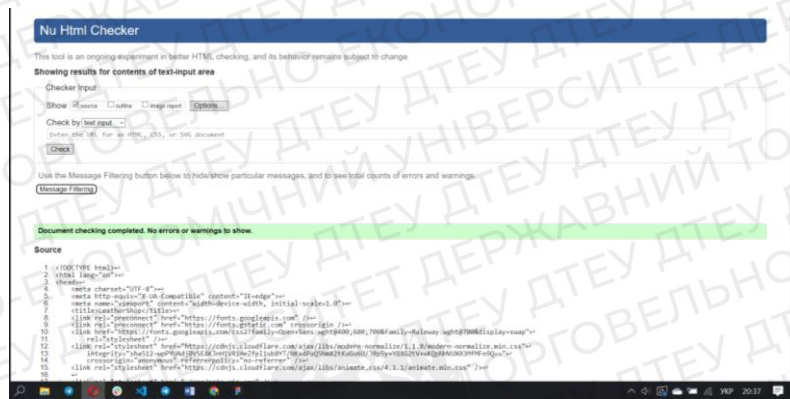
Nu Html Checker

This tool is an ongoing experiment in better HTML checking, and its behavior remains subject to change

Showing results for contents of text-input area

Checker Input

Show source outline image report Options...

Check by text input

Enter the URL for an HTML, CSS, or SVG document

Check

Use the Message Filtering button below to hide/show particular messages, and to see total counts of errors and warnings.

Message Filtering

Document checking completed. No errors or warnings to show.

Source

1 <!DOCTYPE html>↩
2 <html lang="en">↩
3 <head>↩
4 <meta charset="UTF-8">↩
5 <meta http-equiv="X-UA-Compatible" content="IE=edge">↩
6 <meta name="viewport" content="width=device-width, initial-scale=1.0">↩
7 <title>LeatherShop</title>↩
8 <link rel="preconnect" href="https://fonts.googleapis.com" />↩
9 <link rel="preconnect" href="https://fonts.gstatic.com" crossorigin />↩
10 <link href="https://fonts.googleapis.com/css2?family=Open+Sans:wght@400;600;700&family=Raleway:wght@700&display=swap"↩
11 rel="stylesheet" />↩
12 <link rel="stylesheet" href="https://cdnjs.cloudflare.com/ajax/libs/modern-normalize/1.1.0/modern-normalize.min.css"↩
13 integrity="sha512-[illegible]"↩
14 crossorigin="anonymous" referrerpolicy="no-referrer" />↩
15 <link rel="stylesheet" href="https://cdnjs.cloudflare.com/ajax/libs/animate.css/4.1.1/animate.min.css" />↩

УКР 20:37